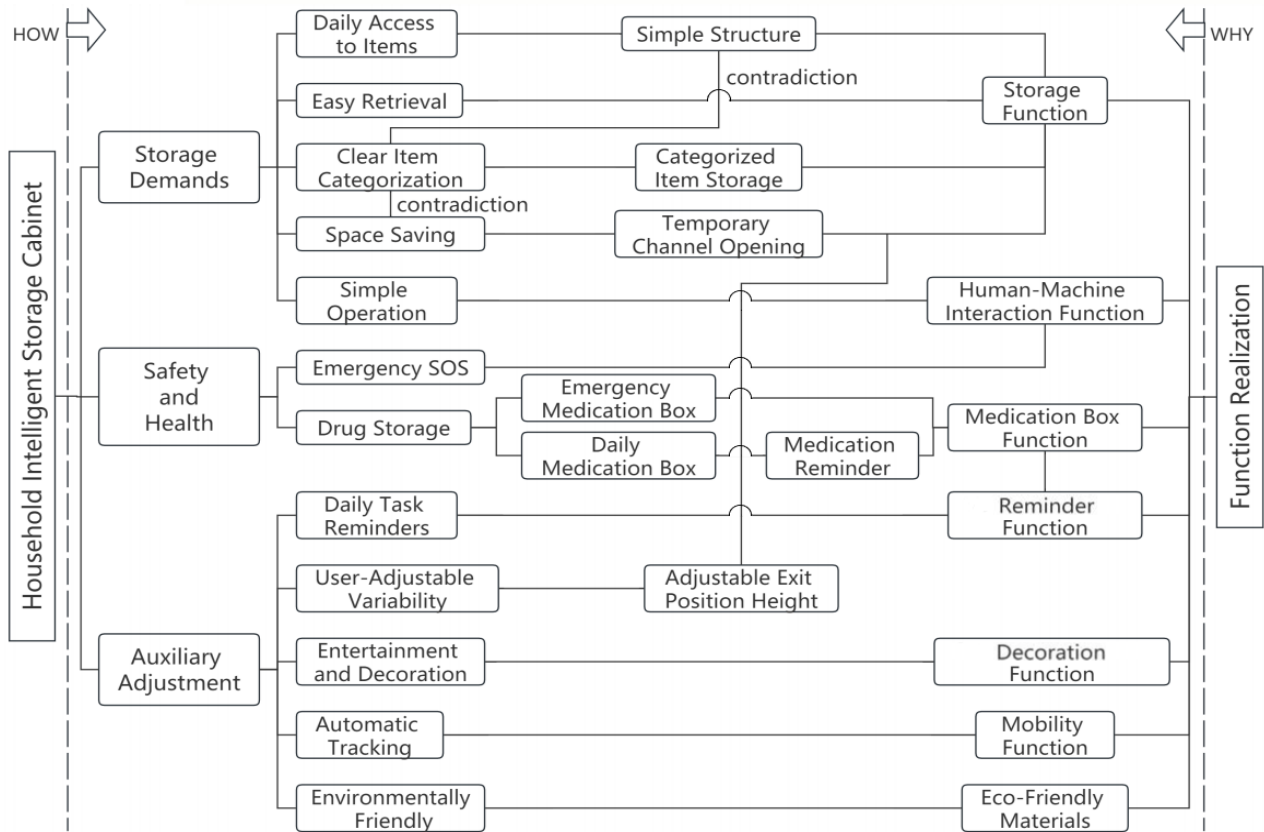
HOW

WHY

Household Intelligent Storage Cabinet

Storage Demands

Safety and Health

Auxiliary Adjustment

Daily Access to Items

Easy Retrieval

Clear Item Categorization

contradiction

Space Saving

Simple Operation

Emergency SOS

Drug Storage

Daily Task Reminders

User-Adjustable Variability

Entertainment and Decoration

Automatic Tracking

Environmentally Friendly

Simple Structure

contradiction

Categorized Item Storage

Temporary Channel Opening

Emergency Medication Box

Daily Medication Box

Medication Reminder

Adjustable Exit Position Height

Storage Function

Human-Machine Interaction Function

Medication Box Function

Reminder Function

Decoration Function

Mobility Function

Eco-Friendly Materials

Function Realization